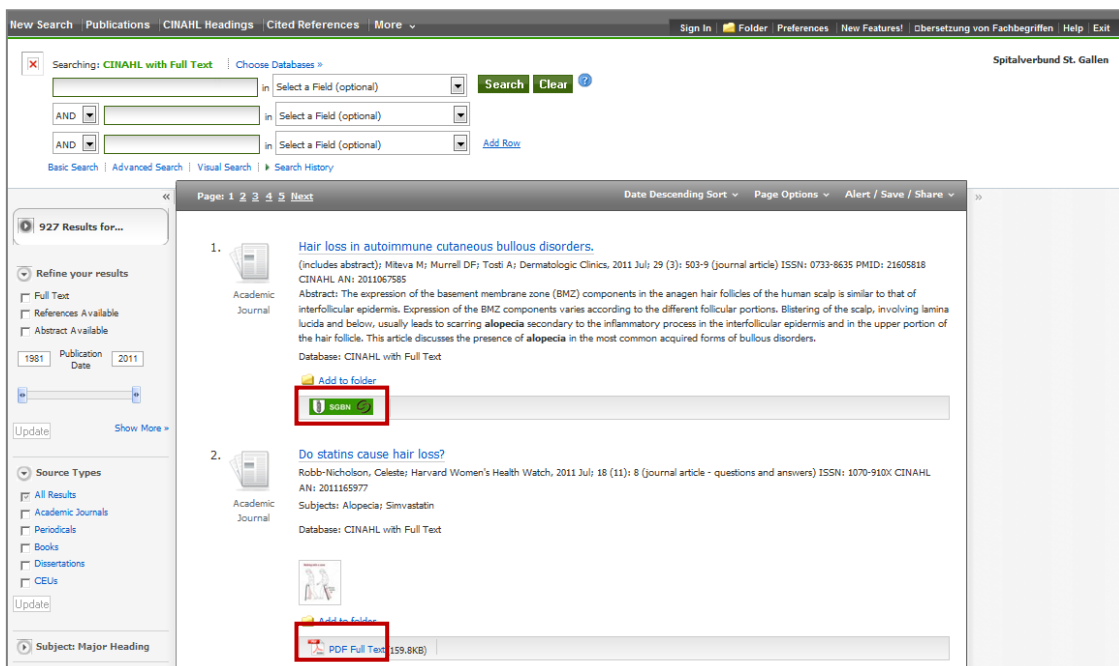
New Search | Publications | CINAHL Headings | Cited References | More

Sign In | Folder | Preferences | New Features! | Übersetzung von Fachbegriffen | Help | Exit

Searching: CINAHL with Full Text | Choose Databases »

Spitalverbund St. Gallen

in Select a Field (optional) Search Clear

AND in Select a Field (optional)

AND in Select a Field (optional) Add Row

Basic Search | Advanced Search | Visual Search | Search History

927 Results for...

Refine your results

Full Text

References Available

Abstract Available

1981 Publication Date 2011

Update

Show More »

Source Types

All Results

Academic Journals

Periodicals

Books

Dissertations

CEUs

Update

Subject: Major Heading

Page: 1 2 3 4 5 Next

Date Descending Sort | Page Options | Alert / Save / Share

1. Hair loss in autoimmune cutaneous bullous disorders.

Academic Journal

(includes abstract); Miteva M; Murrell DF; Tosti A; Dermatologic Clinics, 2011 Jul; 29 (3): 503-9 (journal article) ISSN: 0733-8635 PMID: 21605818 CINAHL AN: 2011067585

Abstract: The expression of the basement membrane zone (BMZ) components in the anagen hair follicles of the human scalp is similar to that of interfollicular epidermis. Expression of the BMZ components varies according to the different follicular portions. Blistering of the scalp, involving lamina lucida and below, usually leads to scarring alopecia secondary to the inflammatory process in the interfollicular epidermis and in the upper portion of the hair follicle. This article discusses the presence of alopecia in the most common acquired forms of bullous disorders.

Database: CINAHL with Full Text

Add to folder

SGBN

2. Do statins cause hair loss?

Academic Journal

Robb-Nicholson, Celeste; Harvard Women's Health Watch, 2011 Jul; 18 (11): 8 (journal article - questions and answers) ISSN: 1070-910X CINAHL AN: 2011165977

Subjects: Alopecia; Simvastatin

Database: CINAHL with Full Text

Add to folder

PDF Full Text (159.8KB)